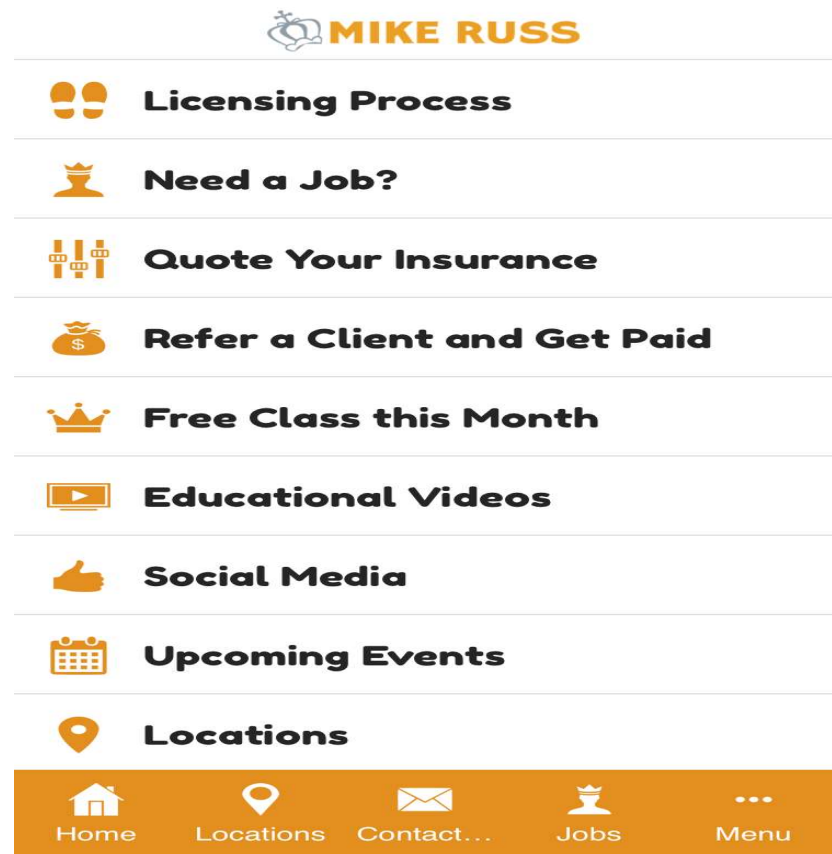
MIKE RUSS

Licensing Process

Need a Job?

Quote Your Insurance

$

Refer a Client and Get Paid

Free Class this Month

Educational Videos

Social Media

Upcoming Events

Locations

Home Locations Contact... Jobs Menu